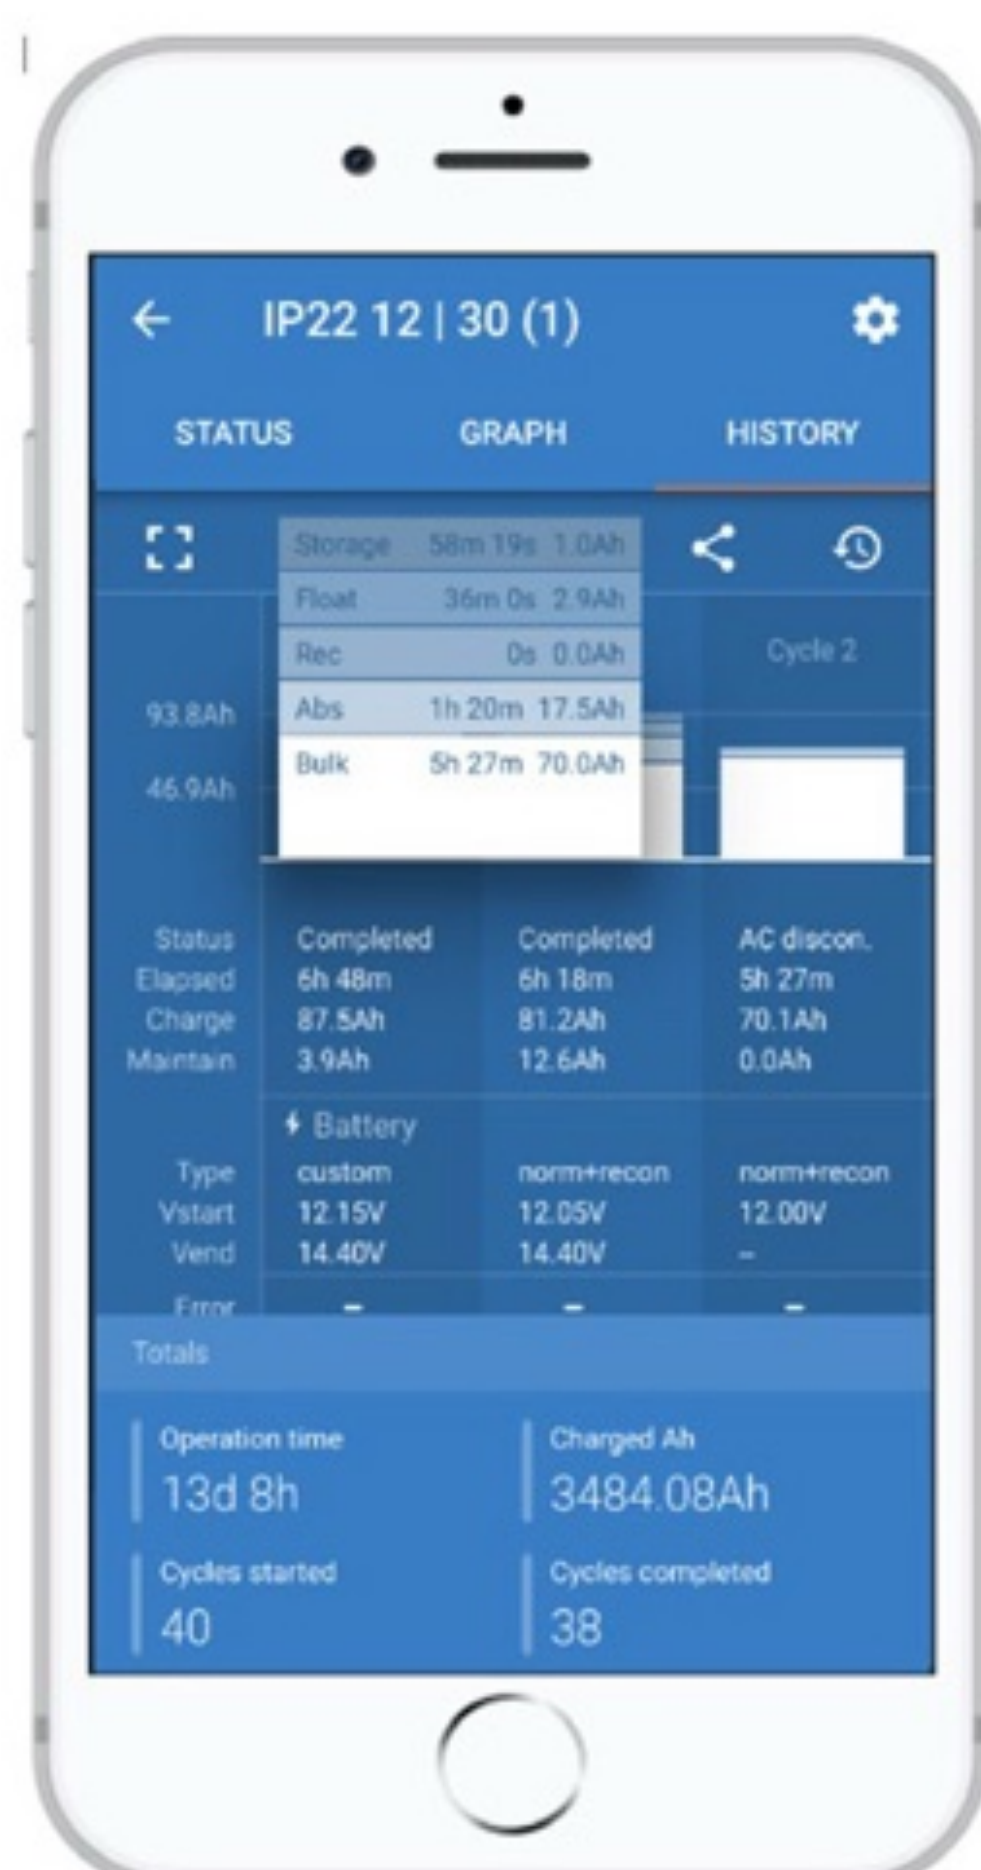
IP22 12 | 30 (1)

STATUS GRAPH HISTORY

Storage 58m 19s 1.0Ah
Float 36m 0s 2.9Ah
Rec 0s 0.0Ah
Abs 1h 20m 17.5Ah
Bulk 5h 27m 70.0Ah

Cycle 2

93.8Ah
46.9Ah

| | | | |
|---|---|---|---|
| Status | Completed | Completed | AC discon. |
| Elapsed | 6h 48m | 6h 18m | 5h 27m |
| Charge | 87.5Ah | 81.2Ah | 70.1Ah |
| Maintain | 3.9Ah | 12.6Ah | 0.0Ah |

Battery

| | | | |
|---|---|---|---|
| Type | custom | norm+recon | norm+recon |
| Vstart | 12.15V | 12.05V | 12.00V |
| Vend | 14.40V | 14.40V | – |
| Error | – | – | – |

Totals

Operation time
13d 8h

Charged Ah
3484.08Ah

Cycles started
40

Cycles completed
38